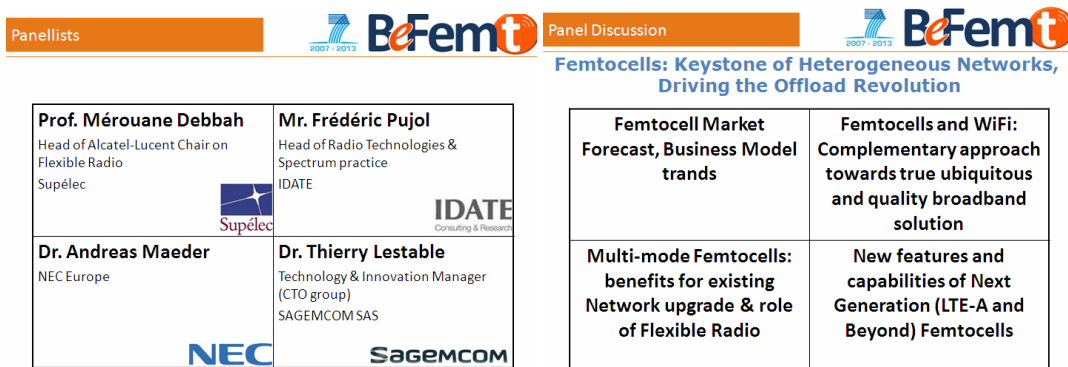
Panellists

2007 - 2013 BeFemto

| Prof. Mérouane Debbah<br>Head of Alcatel-Lucent Chair on Flexible Radio<br>Supélec<br>Supélec | Mr. Frédéric Pujol<br>Head of Radio Technologies & Spectrum practice<br>IDATE<br>IDATE Consulting & Research |
|---|---|
| Dr. Andreas Maeder<br>NEC Europe<br>NEC | Dr. Thierry Lestable<br>Technology & Innovation Manager (CTO group)<br>SAGEMCOM SAS<br>SAGEMCOM |

Panel Discussion

2007 - 2013 BeFemto

Femtocells: Keystone of Heterogeneous Networks, Driving the Offload Revolution

| Femtocell Market Forecast, Business Model trands | Femtocells and WiFi: Complementary approach towards true ubiquitous and quality broadband solution |
|---|---|
| Multi-mode Femtocells: benefits for existing Network upgrade & role of Flexible Radio | New features and capabilities of Next Generation (LTE-A and Beyond) Femtocells |